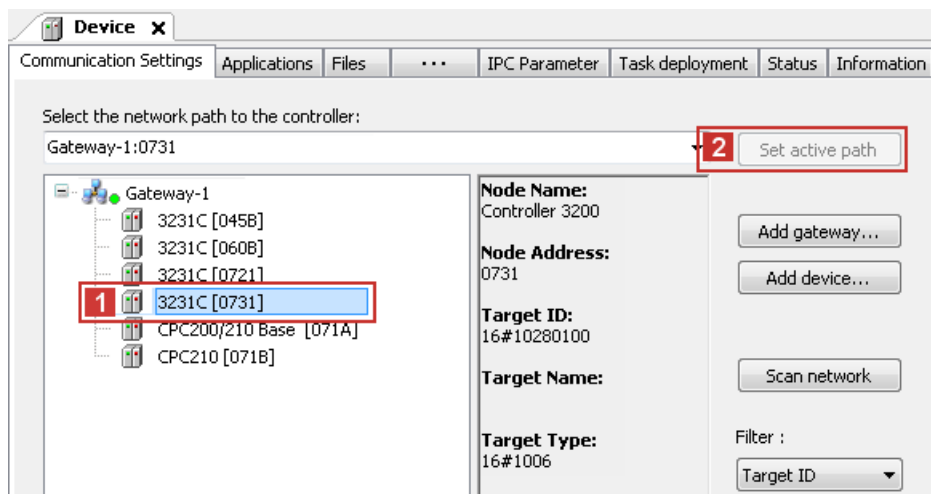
Device ✕

Communication Settings | Applications | Files | ··· | IPC Parameter | Task deployment | Status | Information

Select the network path to the controller:

Gateway-1:0731

2 Set active path

Gateway-1
3231C [045B]
3231C [060B]
3231C [0721]
1 3231C [0731]
CPC200/210 Base [071A]
CPC210 [071B]

Node Name:
Controller 3200

Node Address:
0731

Target ID:
16#10280100

Target Name:

Target Type:
16#1006

Add gateway...

Add device...

Scan network

Filter :

Target ID